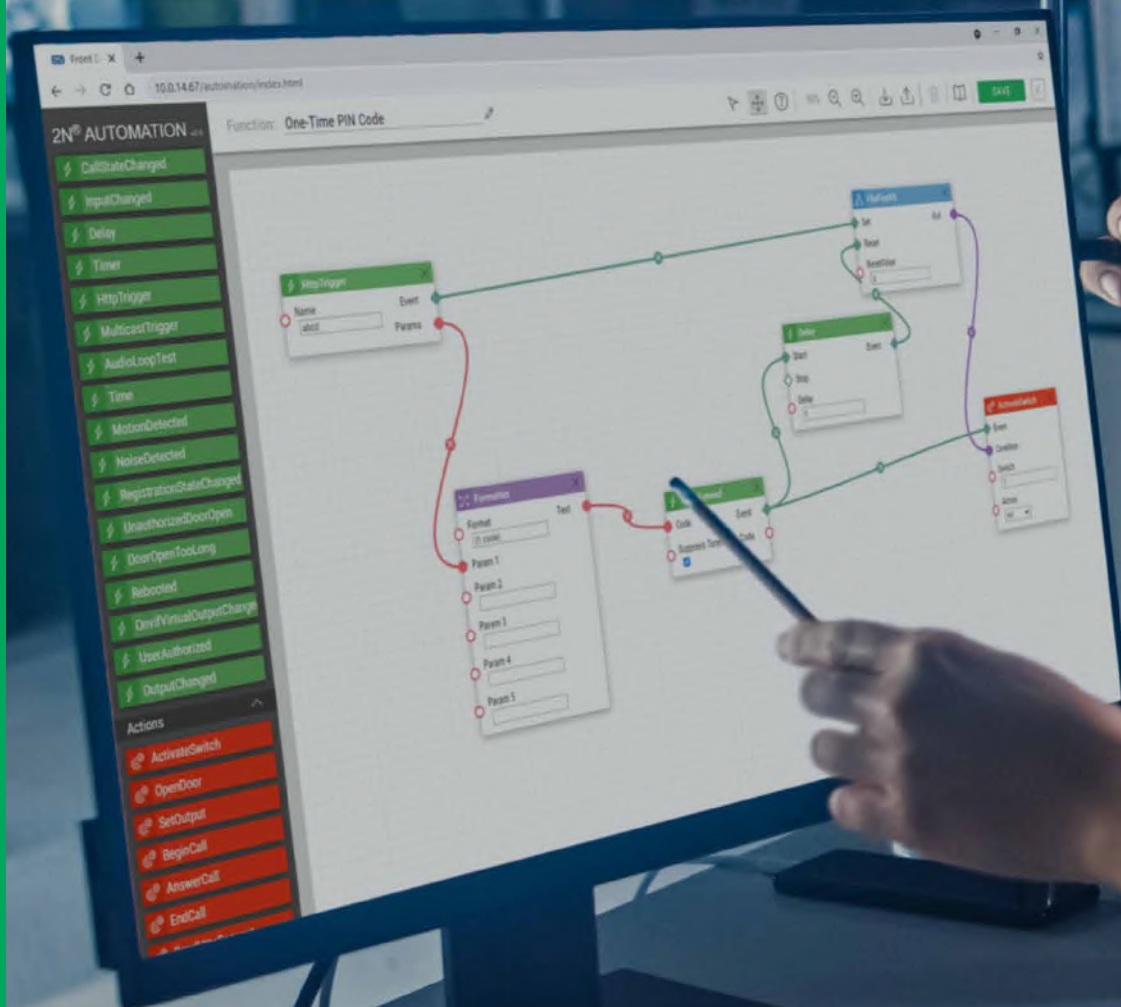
Front C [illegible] ×
10.0.14.67/automation/index.html
SAVE
2N® AUTOMATION
Function: One-Time PIN Code
CallStateChanged
InputChanged
Delay
Timer
HttpTrigger
MulticastTrigger
AudioLoopTest
Time
MotionDetected
NoiseDetected
RegistrationStateChanged
UnauthorizedDoorOpen
DoorOpenTooLong
Rebooted
OnvifVirtualOutputChange
UserAuthorized
OutputChanged
Actions
ActivateSwitch
OpenDoor
SetOutput
BeginCall
AnswerCall
EndCall
HttpTrigger
Name
abcd
Event
Params
FlipFlopRS
Set
Reset
ResetValue
Out
Delay
Start
Stop
Delay
Event
ActivateSwitch
Event
Condition
Switch
Action
FormatText
Format
Param 1
Param 2
Param 3
Param 4
Param 5
Text
Code
Suppress Tamper
Event
Code